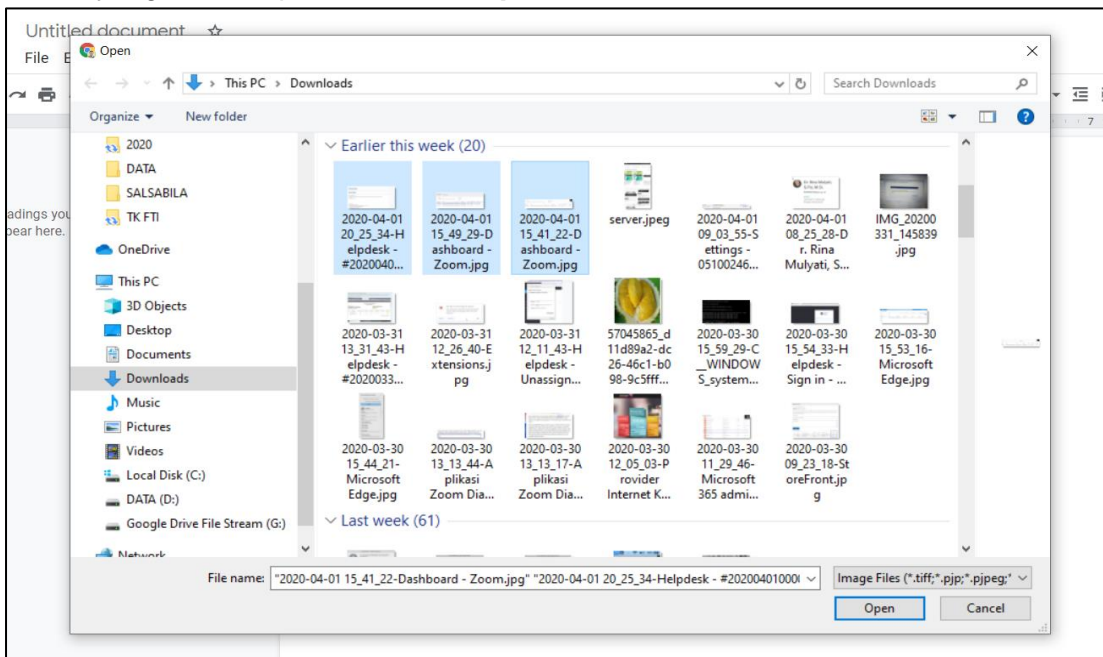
Untitled document ☆

File E

Open

This PC › Downloads

Search Downloads

Organize ▾ New folder

2020
DATA
SALSABILA
TK FTI
OneDrive
This PC
3D Objects
Desktop
Documents
Downloads
Music
Pictures
Videos
Local Disk (C:)
DATA (D:)
Google Drive File Stream (G:)
Network

adings you
pear here.

Earlier this week (20)

2020-04-01 20_25_34-Helpdesk - #2020040...

2020-04-01 15_49_29-Dashboard - Zoom.jpg

2020-04-01 15_41_22-Dashboard - Zoom.jpg

server.jpeg

2020-04-01 09_03_55-Settings - 05100246...

2020-04-01 08_25_28-Dr. Rina Mulyati, S...

IMG_20200331_145839.jpg

2020-03-31 13_31_43-Helpdesk - #2020033...

2020-03-31 12_26_40-Extensions.jpg

2020-03-31 12_11_43-Helpdesk - Unassign...

57045865_d11d89a2-dc26-46c1-b098-9c5fff...

2020-03-30 15_59_29-C__WINDOWS_system...

2020-03-30 15_54_33-Helpdesk - Sign in - ...

2020-03-30 15_53_16-Microsoft Edge.jpg

2020-03-30 15_44_21-Microsoft Edge.jpg

2020-03-30 13_13_44-Aplikasi Zoom Dia...

2020-03-30 13_13_17-Aplikasi Zoom Dia...

2020-03-30 12_05_03-Provider Internet K...

2020-03-30 11_29_46-Microsoft 365 admi...

2020-03-30 09_23_18-StoreFront.jpg

Last week (61)

File name: "2020-04-01 15_41_22-Dashboard - Zoom.jpg" "2020-04-01 20_25_34-Helpdesk - #20200401000(

Image Files (*.tiff;*.pjp;*.pjpeg;*

Open

Cancel